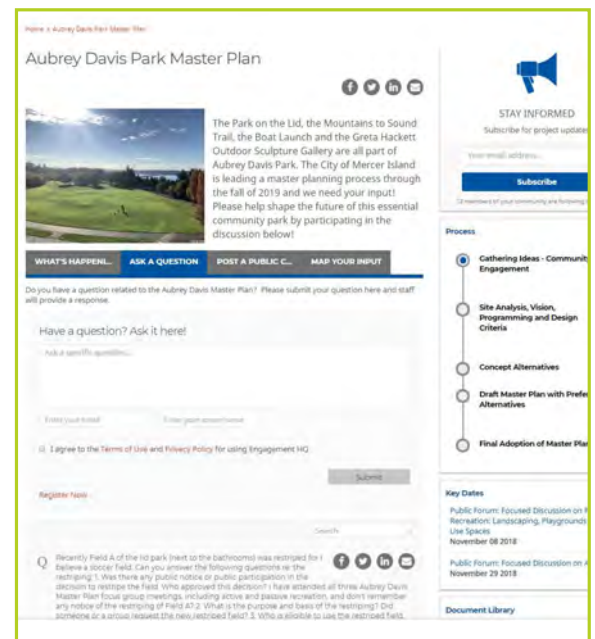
Home » Aubrey Davis Park Master Plan

Aubrey Davis Park Master Plan

The Park on the Lid, the Mountains to Sound Trail, the Boat Launch and the Greta Hackett Outdoor Sculpture Gallery are all part of Aubrey Davis Park. The City of Mercer Island is leading a master planning process through the fall of 2019 and we need your input! Please help shape the future of this essential community park by participating in the discussion below!

WHAT'S HAPPENI... ASK A QUESTION POST A PUBLIC C... MAP YOUR INPUT

Do you have a question related to the Aubrey Davis Master Plan? Please submit your question here and staff will provide a response.

Have a question? Ask it here!

Ask a specific question...

Enter your email

Enter your screen name

I agree to the Terms of Use and Privacy Policy for using Engagement HQ

Submit

Register Now

Search

Q Recently Field A of the lid park (next to the bathrooms) was restriped for I believe a soccer field. Can you answer the following questions re the restriping: 1. Was there any public notice or public participation in the decision to restripe the field. Who approved this decision? I have attended all three Aubrey Davis Master Plan focus group meetings, including active and passive recreation, and don't remember any notice of the restriping of Field A? 2. What is the purpose and basis of the restriping? Did someone or a group request the new restriped field? 3. Who is eligible to use the restriped field.

STAY INFORMED

Subscribe for project updates

Your email address...

Subscribe

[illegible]

Process

Gathering Ideas - Community Engagement

Site Analysis, Vision, Programming and Design Criteria

Concept Alternatives

Draft Master Plan with Preferred Alternatives

Final Adoption of Master Plan

Key Dates

Public Forum: Focused Discussion on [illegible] Recreation: Landscaping, Playgrounds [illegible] Use Spaces
November 08 2018

Public Forum: Focused Discussion on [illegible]
November 29 2018

Document Library